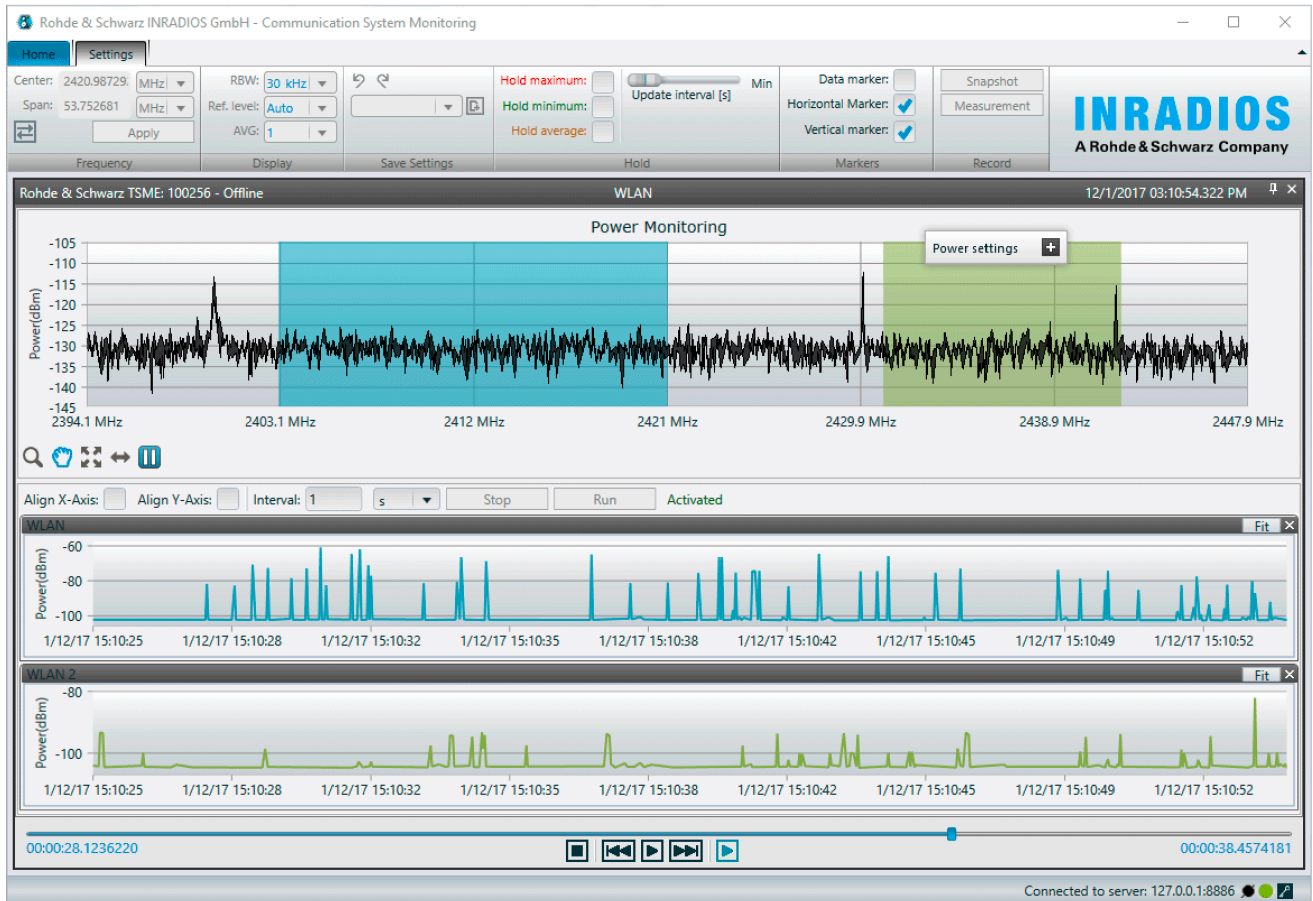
Rohde & Schwarz INRADIOS GmbH - Communication System Monitoring

Home Settings

Center: 2420.98729 MHz
Span: 53.752681 MHz
Apply
Frequency

RBW: 30 kHz
Ref. level: Auto
AVG: 1
Display

Save Settings

Hold maximum:
Hold minimum:
Hold average:
Update interval [s]
Min
Hold

Data marker:
Horizontal Marker:
Vertical marker:
Markers

Snapshot
Measurement
Record

INRADIOS
A Rohde&Schwarz Company

Rohde & Schwarz TSME: 100256 - Offline WLAN 12/1/2017 03:10:54.322 PM

Power Monitoring
Power settings
-105
-110
-115
-120
-125
-130
-135
-140
-145
Power(dBm)
2394.1 MHz 2403.1 MHz 2412 MHz 2421 MHz 2429.9 MHz 2438.9 MHz 2447.9 MHz

Align X-Axis: Align Y-Axis: Interval: 1 s Stop Run Activated

WLAN Fit
-60
-80
-100
Power(dBm)
1/12/17 15:10:25 1/12/17 15:10:28 1/12/17 15:10:32 1/12/17 15:10:35 1/12/17 15:10:38 1/12/17 15:10:42 1/12/17 15:10:45 1/12/17 15:10:49 1/12/17 15:10:52

WLAN 2 Fit
-80
-100
Power(dBm)
1/12/17 15:10:25 1/12/17 15:10:28 1/12/17 15:10:32 1/12/17 15:10:35 1/12/17 15:10:38 1/12/17 15:10:42 1/12/17 15:10:45 1/12/17 15:10:49 1/12/17 15:10:52

00:00:28.1236220 00:00:38.4574181

Connected to server: 127.0.0.1:8886